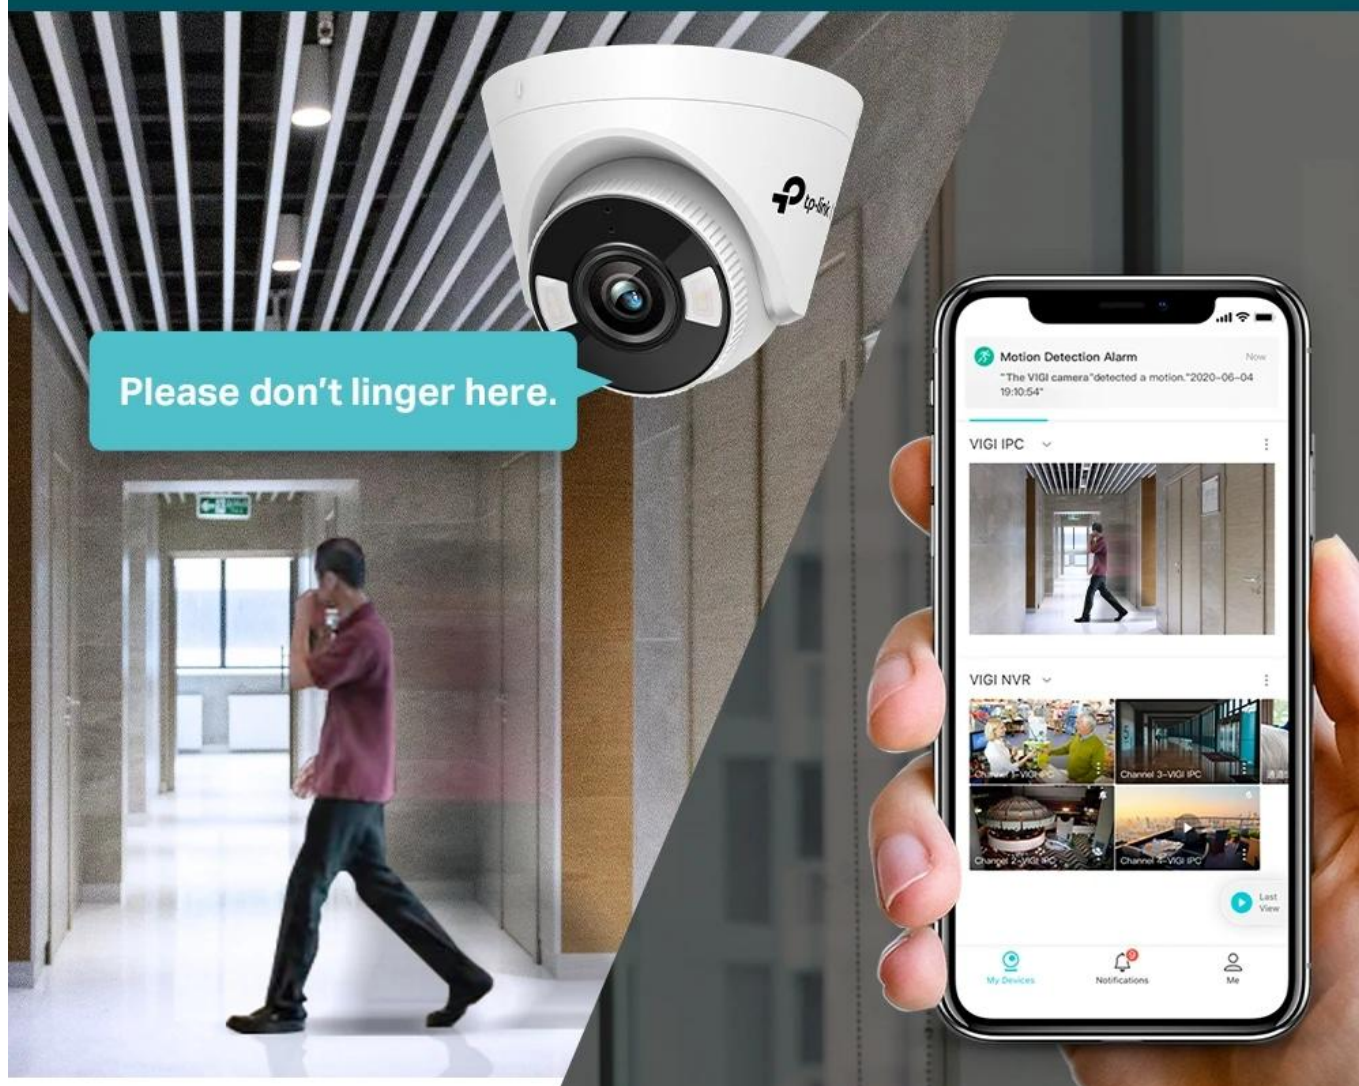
Please don't linger here.

tp-link

Motion Detection Alarm
Now
"The VIGI camera"detected a motion."2020-06-04 19:10:54"

VIGI IPC

VIGI NVR

Channel 1-VIGI IPC
Channel 3-VIGI IPC
Channel 2-VIGI IPC
Channel 4-VIGI IPC

Last View

My Devices
Notifications
Me